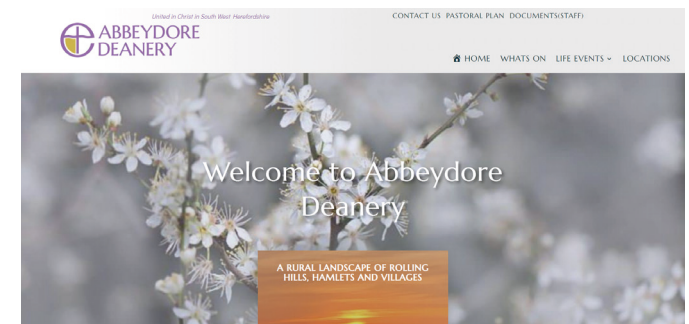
United in Christ in South West Herefordshire

ABBEYDORE DEANERY

CONTACT US PASTORAL PLAN DOCUMENTS(STAFF)

HOME WHATS ON LIFE EVENTS LOCATIONS

Welcome to Abbeydore Deanery

A RURAL LANDSCAPE OF ROLLING HILLS, HAMLETS AND VILLAGES